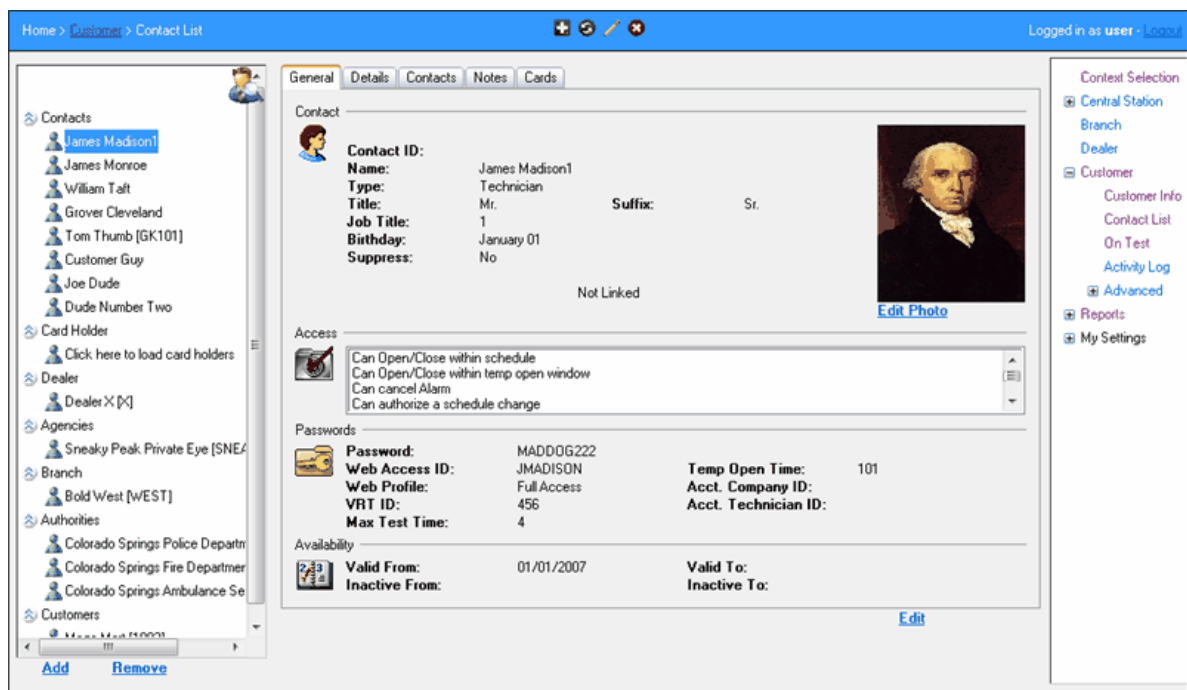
Home > Customer > Contact List

Logged in as user - Logout

Contacts
James Madison1
James Monroe
William Taft
Grover Cleveland
Tom Thumb [GK101]
Customer Guy
Joe Dude
Dude Number Two
Card Holder
Click here to load card holders
Dealer
Dealer X [X]
Agencies
Sneaky Peak Private Eye [SNEA
Branch
Bold West [WEST]
Authorities
Colorado Springs Police Departm
Colorado Springs Fire Departmer
Colorado Springs Ambulance Se
Customers
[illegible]

Add Remove

General | Details | Contacts | Notes | Cards

Contact

| | | | |
|---|---|---|---|
| Contact ID: | | | |
| Name: | James Madison1 | | |
| Type: | Technician | | |
| Title: | Mr. | Suffix: | Sr. |
| Job Title: | 1 | | |
| Birthday: | January 01 | | |
| Suppress: | No | | |

Not Linked

Edit Photo

Access

Can Open/Close within schedule
Can Open/Close within temp open window
Can cancel Alarm
Can authorize a schedule change

Passwords

| | | | |
|---|---|---|---|
| Password: | MADDOG222 | | |
| Web Access ID: | JMADISON | Temp Open Time: | 101 |
| Web Profile: | Full Access | Acct. Company ID: | |
| VRT ID: | 456 | Acct. Technician ID: | |
| Max Test Time: | 4 | | |

Availability

| | | | |
|---|---|---|---|
| Valid From: | 01/01/2007 | Valid To: | |
| Inactive From: | | Inactive To: | |

Edit

Context Selection
Central Station
Branch
Dealer
Customer
Customer Info
Contact List
On Test
Activity Log
Advanced
Reports
My Settings